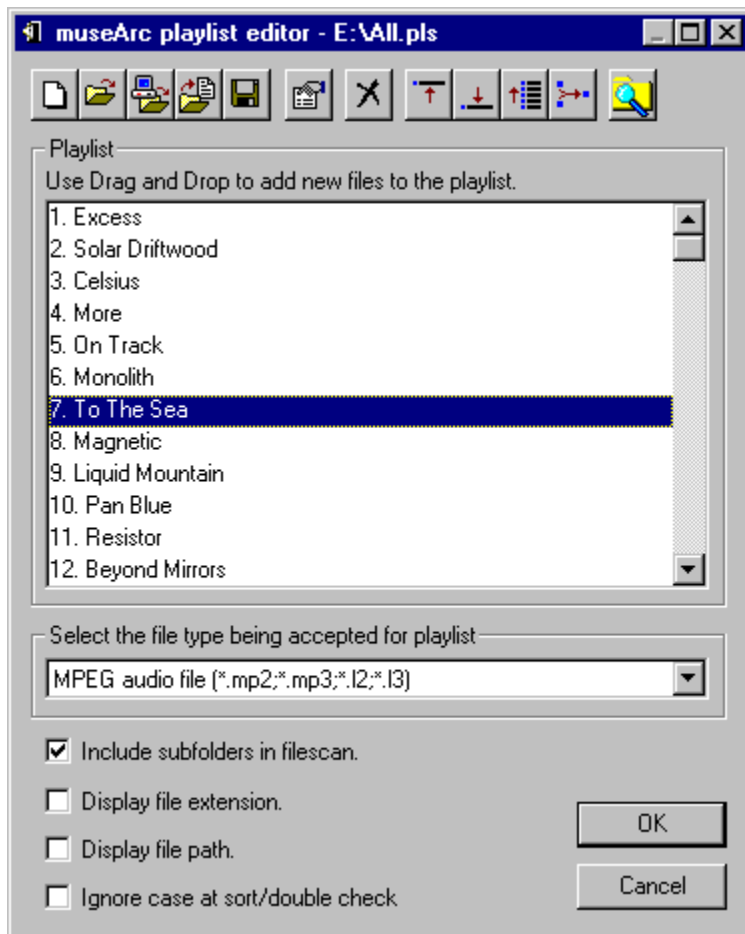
museArc playlist editor - E:\All.pls

Playlist
Use Drag and Drop to add new files to the playlist.
1. Excess
2. Solar Driftwood
3. Celsius
4. More
5. On Track
6. Monolith
7. To The Sea
8. Magnetic
9. Liquid Mountain
10. Pan Blue
11. Resistor
12. Beyond Mirrors

Select the file type being accepted for playlist
MPEG audio file (*.mp2;*.mp3;*.l2;*.l3)

Include subfolders in filescan.
Display file extension.
Display file path.
Ignore case at sort/double check

OK
Cancel